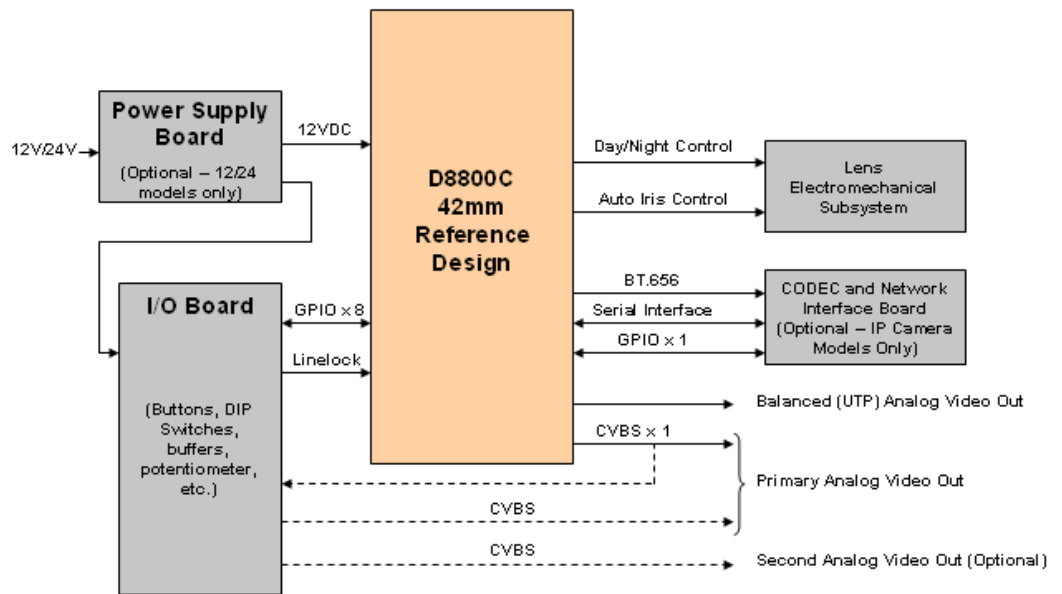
Power Supply Board

(Optional – 12/24 models only)

12V/24V

12VDC

D8800C 42mm Reference Design

Day/Night Control

Auto Iris Control

Lens Electromechanical Subsystem

I/O Board

GPIO x 8

Linelock

(Buttons, DIP Switches, buffers, potentiometer, etc.)

BT.656

Serial Interface

GPIO x 1

CODEC and Network Interface Board (Optional – IP Camera Models Only)

Balanced (UTP) Analog Video Out

CVBS x 1

Primary Analog Video Out

CVBS

CVBS

Second Analog Video Out (Optional)